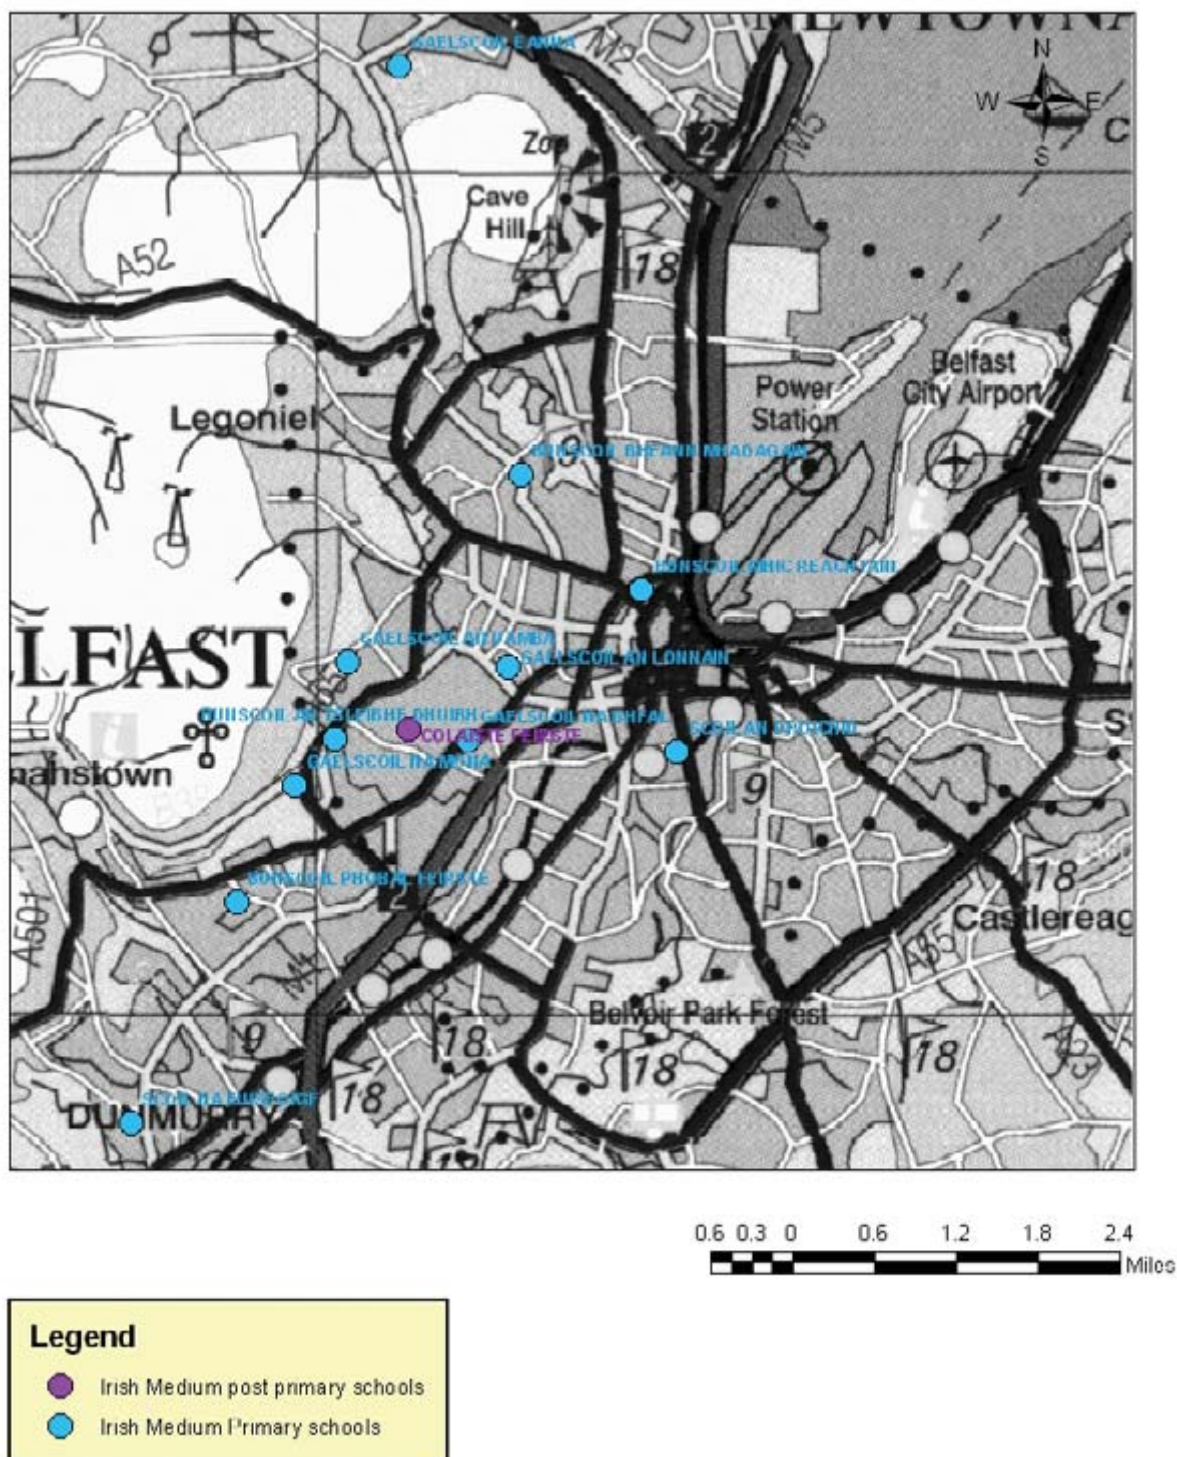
NEWTOWN
N
W
E
S
C
GAELSCOIL EANNA
M2
Zoo
Cave Hill
M5
A52
18
Legoniel
BUNSCOIL BHEANN MHADAGAN
Power Station
Belfast City Airport
BUNSCOIL MHIC REACHTAIN
LFAST
GAELSCOIL RELANNA
GAELSCOIL AN LONNAIN
BUNSCOIL AN TSLEIBHE DHUIBH
GAELSCOIL NA BHFAL
COLAISTE FEIRSTE
SCOIL AN DROICHID
nahstown
GAELSCOIL RAMOIRA
9
18
BUNSCOIL PHOBAL FEIRSTE
A501
Castlereag
A55
Belvoir Park Forest
9
18
18
18
18
SCOIL NA FUINSEOIGE
DUNMURRY
0.6 0.3 0 0.6 1.2 1.8 2.4
Miles
Legend
Irish Medium post primary schools
Irish Medium Primary schools